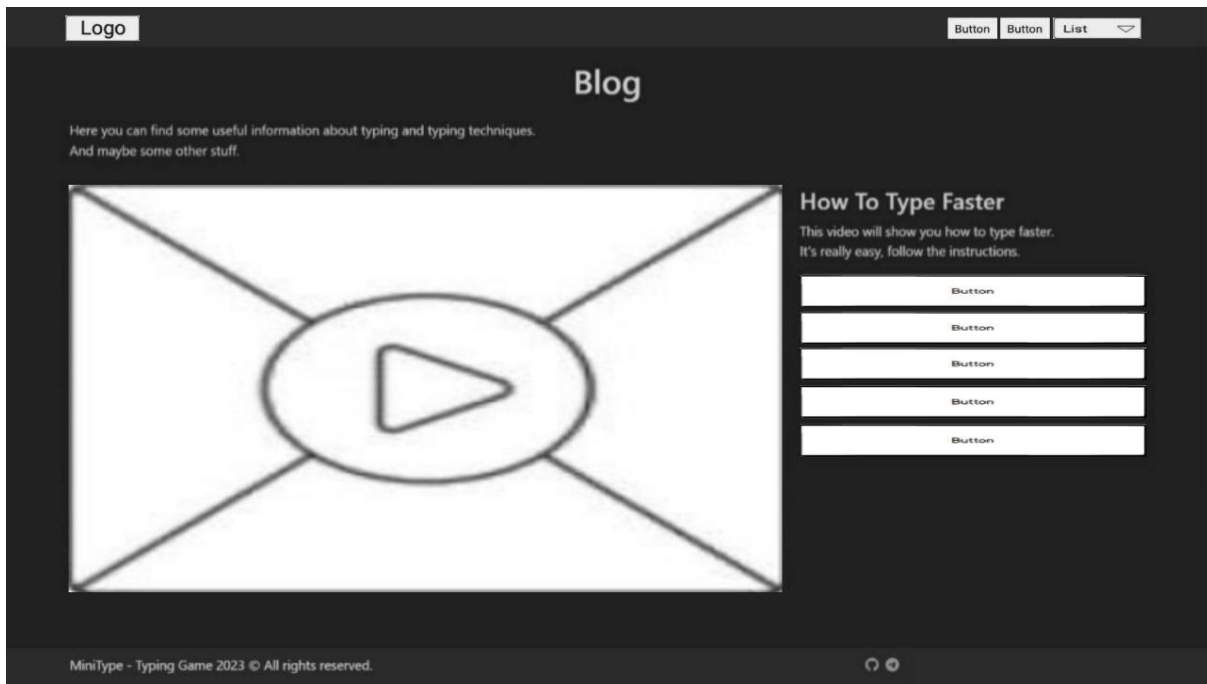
Logo

Button Button List

Blog

Here you can find some useful information about typing and typing techniques.
And maybe some other stuff.

How To Type Faster

This video will show you how to type faster.
It's really easy, follow the instructions.

Button

Button

Button

Button

Button

MiniType - Typing Game 2023 © All rights reserved.